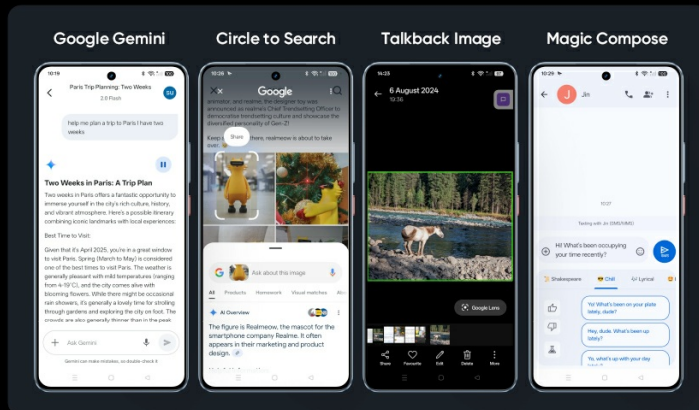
Google Gemini

Circle to Search

Talkback Image

Magic Compose

10:19

Paris Trip Planning: Two Weeks

2.0 Flash

SU

help me plan a trip to Paris I have two weeks

Two Weeks in Paris: A Trip Plan

Two weeks in Paris offers a fantastic opportunity to immerse yourself in the city's rich culture, history, and vibrant atmosphere. Here's a possible itinerary combining iconic landmarks with local experiences:

Best Time to Visit:

Given that it's April 2025, you're in a great window to visit Paris. Spring (March to May) is considered one of the best times to visit Paris. The weather is generally pleasant with mild temperatures (ranging from 4-19°C), and the city comes alive with blooming flowers. While there might be occasional rain showers, it's generally a lovely time for strolling through gardens and exploring the city on foot. The crowds are also generally thinner than in the peak

Ask Gemini

Gemini can make mistakes, so double-check it

10:19

Google

animator, and realme, the designer toy was announced as realme's Chief Trendsetting Officer to promote their products and showcase the diversified personality of Gen-Z!

Keep ... realme is about to take over.

Share

Ask about this image

All   Products   Homework   Visual matches   Abou

AI Overview

The figure is Realmeow, the mascot for the smartphone company Realme. It often appears in their marketing and product design.

10:25

6 August 2024

19:36

Google Lens

Share   Favourite   Edit   Delete   More

10:19

J   Jin

10:27

Texting with Jin (SMS/MMS)

Hi! What's been occupying your time recently?

Send

Shakespeare   Chill   Lyrical

Yo! What's been on your plate lately, dude?

Hey, dude. What's been up lately?

Yo, what's up with your day to